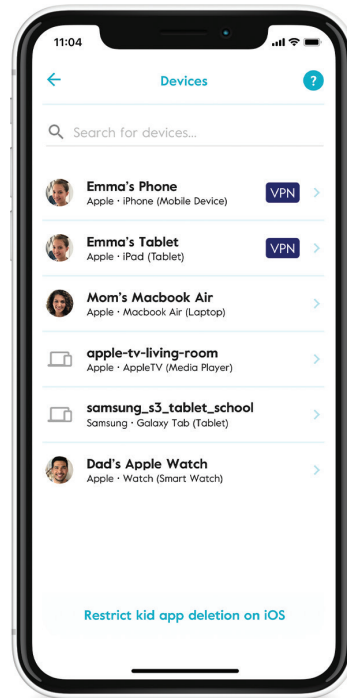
11:04

Devices

?

Search for devices...

Emma's Phone
Apple · iPhone (Mobile Device)
VPN

Emma's Tablet
Apple · iPad (Tablet)
VPN

Mom's Macbook Air
Apple · Macbook Air (Laptop)

apple-tv-living-room
Apple · AppleTV (Media Player)

samsung_s3_tablet_school
Samsung · Galaxy Tab (Tablet)

Dad's Apple Watch
Apple · Watch (Smart Watch)

Restrict kid app deletion on iOS